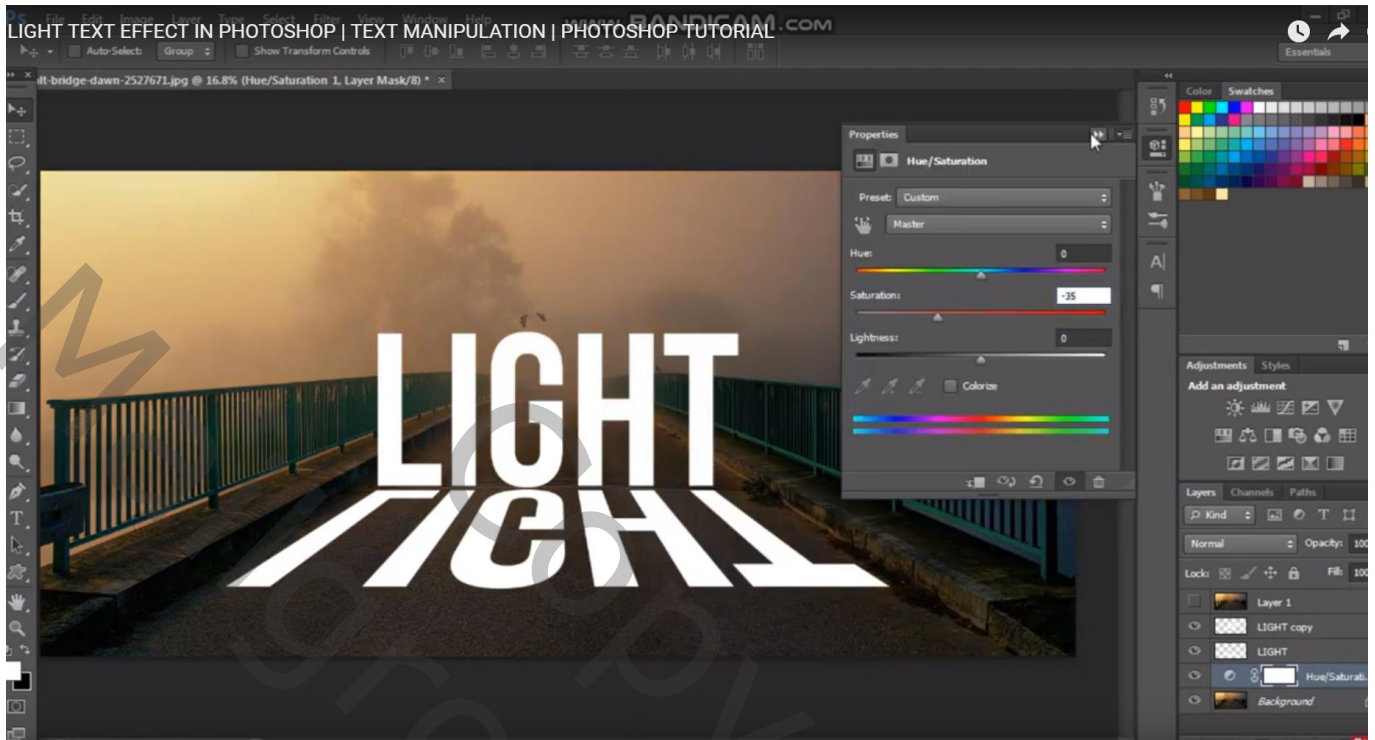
LIGHT TEXT EFFECT IN PHOTOSHOP | TEXT MANIPULATION | PHOTOSHOP TUTORIAL

File Edit Image Layer Type Select Filter View Window Help

BANDICAM.COM

Auto-Select: Group Show Transform Controls

Essentials

lt-bridge-dawn-2527671.jpg @ 16.8% (Hue/Saturation 1, Layer Mask/8) * ×

LIGHT

Properties

Hue/Saturation

Preset: Custom

Master

Hue: 0

Saturation: -35

Lightness: 0

Colorize

Color Swatches

Adjustments Styles

Add an adjustment

Layers Channels Paths

Kind

Normal Opacity: 10

Lock: Fill: 10

Layer 1

LIGHT copy

LIGHT

Hue/Saturat...

Background